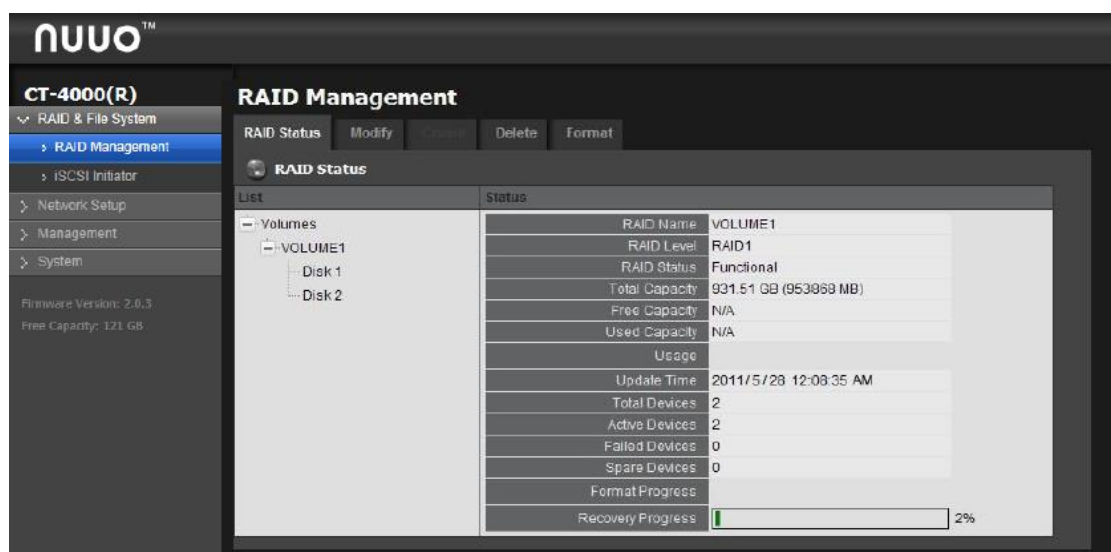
nuuo™

CT-4000(R)
RAID & File System
RAID Management
iSCSI Initiator
Network Setup
Management
System

Firmware Version: 2.0.3
Free Capacity: 121 GB

RAID Management

RAID Status | Modify | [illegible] | Delete | Format

RAID Status

List
Volumes
VOLUME1
Disk 1
Disk 2

Status

| | |
|---|---|
| RAID Name | VOLUME1 |
| RAID Level | RAID1 |
| RAID Status | Functional |
| Total Capacity | 931.51 GB (953868 MB) |
| Free Capacity | N/A |
| Used Capacity | N/A |
| Usage | |
| Update Time | 2011/5/28 12:08:35 AM |
| Total Devices | 2 |
| Active Devices | 2 |
| Failed Devices | 0 |
| Spare Devices | 0 |
| Format Progress | |
| Recovery Progress | 2% |